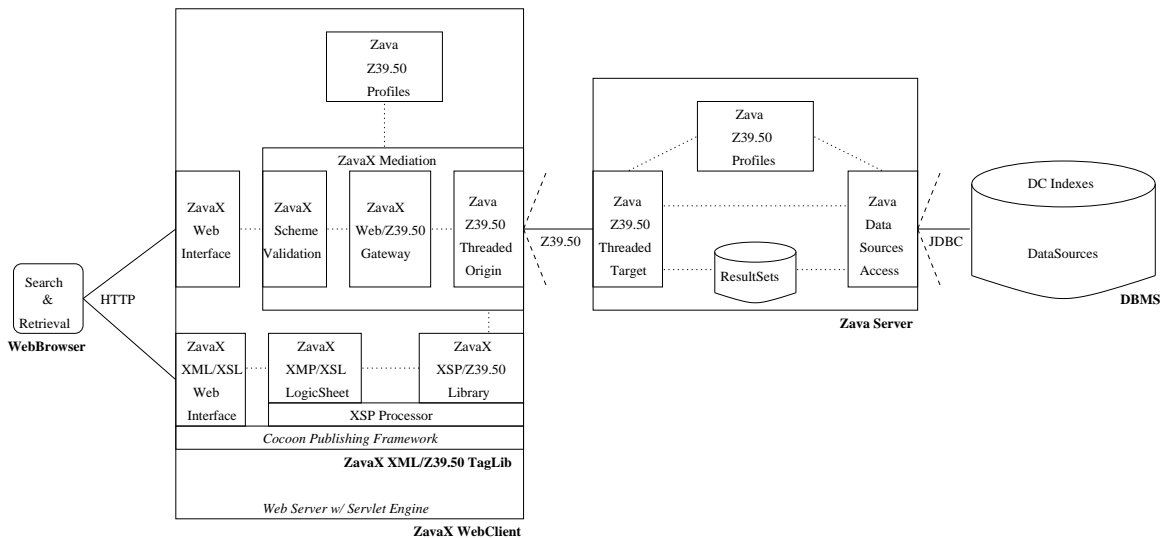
Zava
Z39.50
Profiles

ZavaX Mediation

ZavaX
Web
Interface

ZavaX
Scheme
Validation

ZavaX
Web/Z39.50
Gateway

Zava
Z39.50
Threaded
Origin

Z39.50

Zava
Z39.50
Profiles

Zava
Z39.50
Threaded
Target

ResultSets

Zava
Data
Sources
Access

JDBC

DC Indexes

DataSources

DBMS

Zava Server

Search
&
Retrieval

HTTP

WebBrowser

ZavaX
XML/XSL
Web
Interface

ZavaX
XMP/XSL
LogicSheet

ZavaX
XSP/Z39.50
Library

XSP Processor

Cocoon Publishing Framework

ZavaX XML/Z39.50 TagLib

Web Server w/ Servlet Engine

ZavaX WebClient